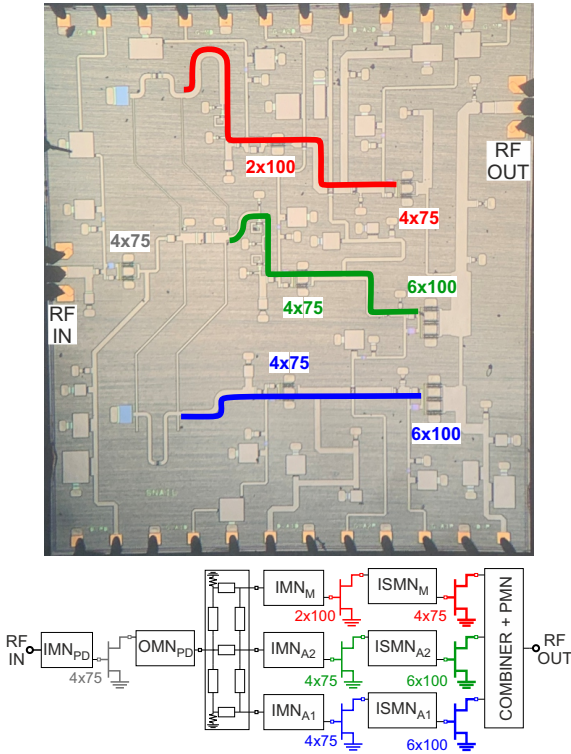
RF OUT

2x100

4x75

4x75

6x100

4x75

RF IN

4x75

6x100

RF IN

$IMN_{PD}$

4x75

$OMN_{PD}$

$IMN_{M}$

2x100

$ISMN_{M}$

4x75

$IMN_{A2}$

4x75

$ISMN_{A2}$

6x100

$IMN_{A1}$

4x75

$ISMN_{A1}$

6x100

COMBINER + PMN

RF OUT